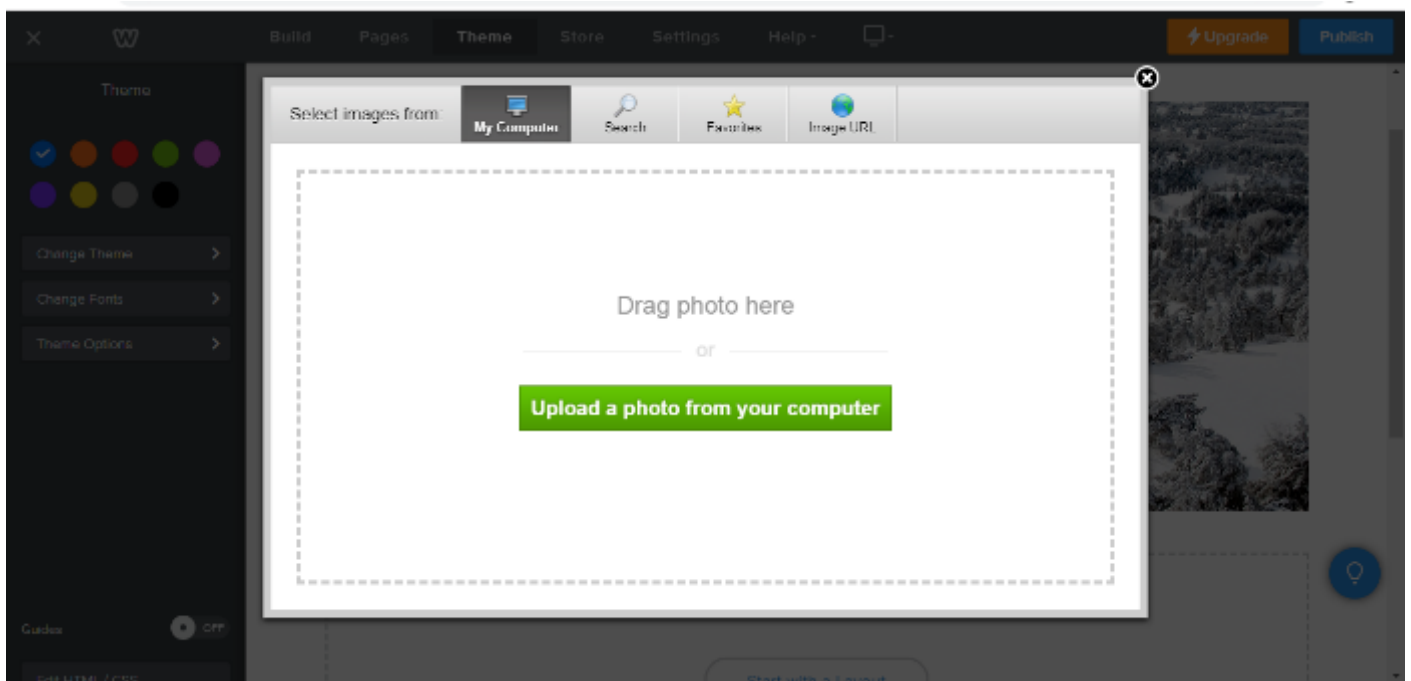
Build Pages Theme Store Settings Help

Upgrade Publish

Theme

Change Theme

Change Fonts

Theme Options

Guides OFF

Edit HTML / CSS

Select images from: My Computer Search Favorites Image URL

Drag photo here

or

Upload a photo from your computer

Start with a Layout